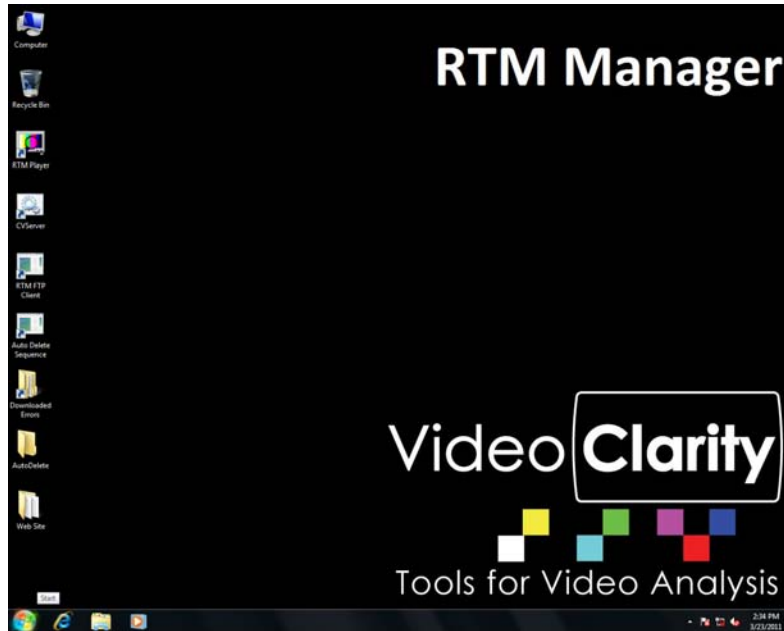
Computer

Recycle Bin

RTM Player

CVServer

RTM FTP Client

Auto Delete Sequence

Downloaded Errors

AutoDelete

Web Site

RTM Manager

Video Clarity

Tools for Video Analysis

Start

2:34 PM
3/23/2011